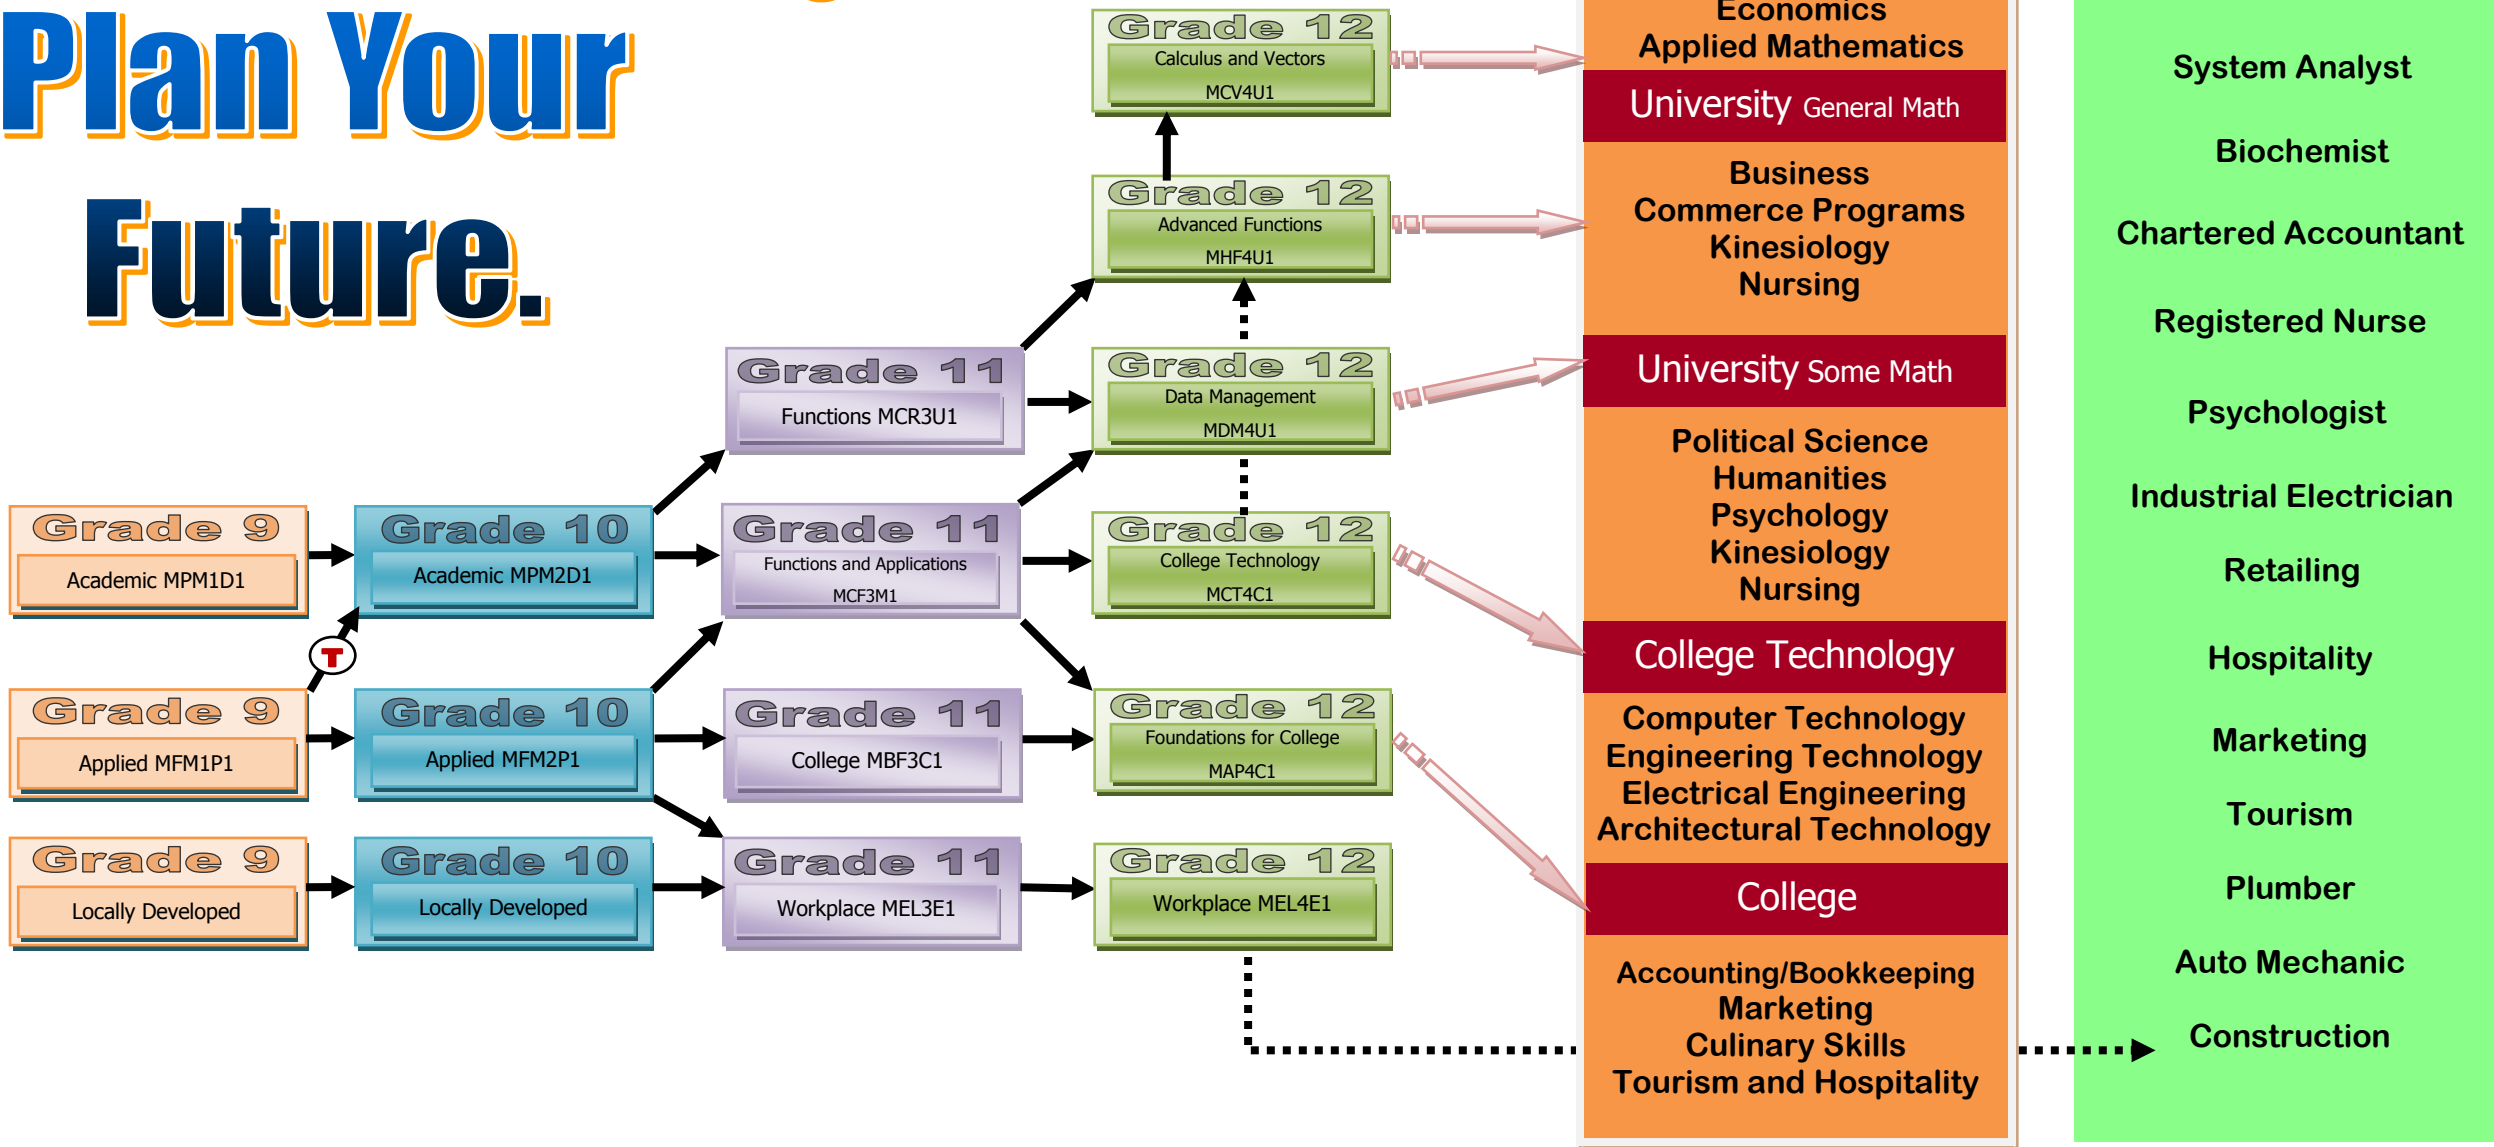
Plan Your Future.

Grade 9
Academic MPM1D1

Grade 9
Applied MFM1P1

Grade 9
Locally Developed

T

Grade 10
Academic MPM2D1

Grade 10
Applied MFM2P1

Grade 10
Locally Developed

Grade 11
Functions MCR3U1

Grade 11
Functions and Applications
MCF3M1

Grade 11
College MBF3C1

Grade 11
Workplace MEL3E1

Grade 12
Calculus and Vectors
MCV4U1

Grade 12
Advanced Functions
MHF4U1

Grade 12
Data Management
MDM4U1

Grade 12
College Technology
MCT4C1

Grade 12
Foundations for College
MAP4C1

Grade 12
Workplace MEL4E1

Economics
Applied Mathematics

University General Math

Business
Commerce Programs
Kinesiology
Nursing

University Some Math

Political Science
Humanities
Psychology
Kinesiology
Nursing

College Technology

Computer Technology
Engineering Technology
Electrical Engineering
Architectural Technology

College

Accounting/Bookkeeping
Marketing
Culinary Skills
Tourism and Hospitality

System Analyst
Biochemist
Chartered Accountant
Registered Nurse
Psychologist
Industrial Electrician
Retailing
Hospitality
Marketing
Tourism
Plumber
Auto Mechanic
Construction